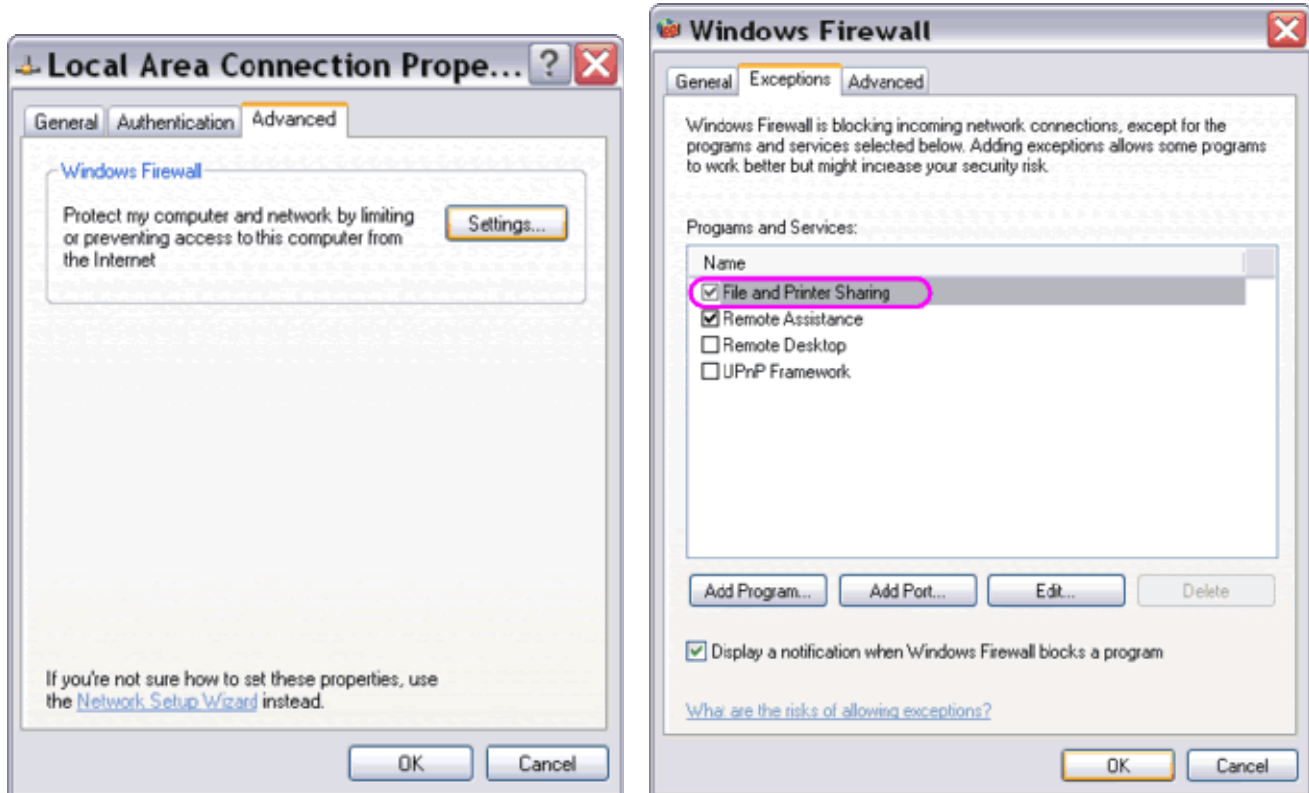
Local Area Connection Prope... ?

General Authentication Advanced

Windows Firewall

Protect my computer and network by limiting or preventing access to this computer from the Internet

Settings...

If you're not sure how to set these properties, use the Network Setup Wizard instead.

OK Cancel

Windows Firewall

General Exceptions Advanced

Windows Firewall is blocking incoming network connections, except for the programs and services selected below. Adding exceptions allows some programs to work better but might increase your security risk.

Programs and Services:

| Name |
|---|
| ☑ File and Printer Sharing |
| ☑ Remote Assistance |
| ☐ Remote Desktop |
| ☐ UPnP Framework |

Add Program... Add Port... Edit... Delete

☑ Display a notification when Windows Firewall blocks a program

What are the risks of allowing exceptions?

OK Cancel